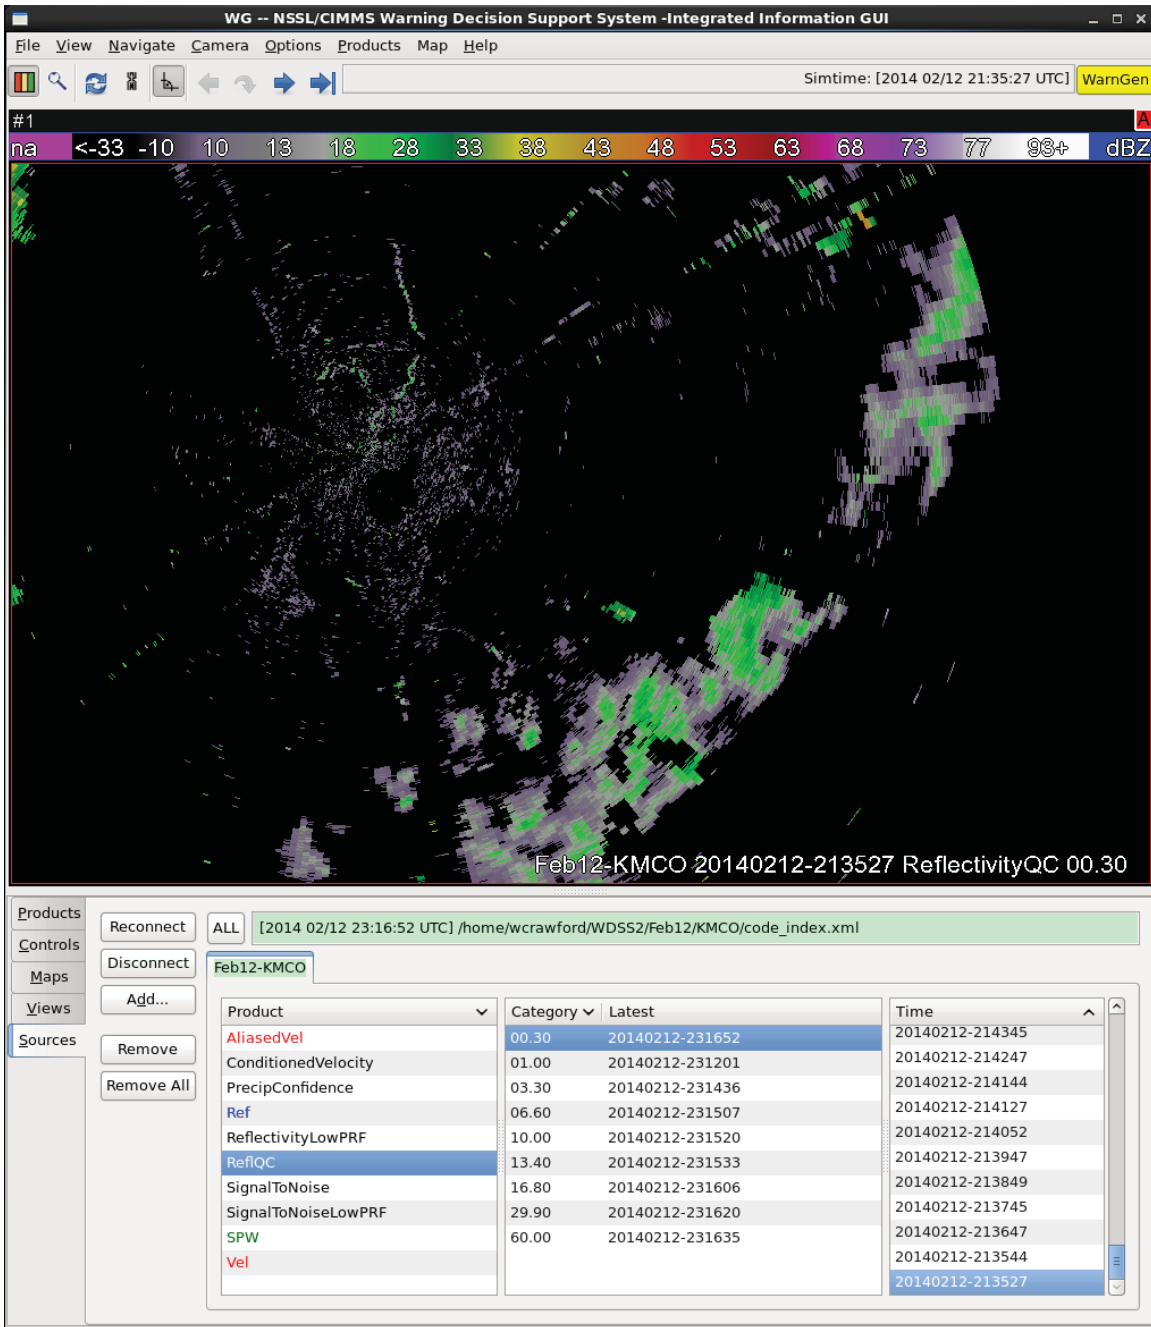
WG -- NSSL/CIMMS Warning Decision Support System -Integrated Information GUI

File View Navigate Camera Options Products Map Help

Simtime: [2014 02/12 21:35:27 UTC] WarnGen

#1 A

na <-33 -10 10 13 18 28 33 38 43 48 53 63 68 73 77 93+ dBZ

Feb12-KMCO 20140212-213527 ReflectivityQC 00.30

Products
Controls
Maps
Views
Sources

Reconnect
Disconnect
Add...
Remove
Remove All

ALL [2014 02/12 23:16:52 UTC] /home/wcrawford/WDSS2/Feb12/KMCO/code_index.xml

Feb12-KMCO

| Product |
|---|
| AliasedVel |
| ConditionedVelocity |
| PrecipConfidence |
| Ref |
| ReflectivityLowPRF |
| ReflQC |
| SignalToNoise |
| SignalToNoiseLowPRF |
| SPW |
| Vel |

| Category | Latest |
|---|---|
| 00.30 | 20140212-231652 |
| 01.00 | 20140212-231201 |
| 03.30 | 20140212-231436 |
| 06.60 | 20140212-231507 |
| 10.00 | 20140212-231520 |
| 13.40 | 20140212-231533 |
| 16.80 | 20140212-231606 |
| 29.90 | 20140212-231620 |
| 60.00 | 20140212-231635 |

| Time |
|---|
| 20140212-214345 |
| 20140212-214247 |
| 20140212-214144 |
| 20140212-214127 |
| 20140212-214052 |
| 20140212-213947 |
| 20140212-213849 |
| 20140212-213745 |
| 20140212-213647 |
| 20140212-213544 |
| 20140212-213527 |